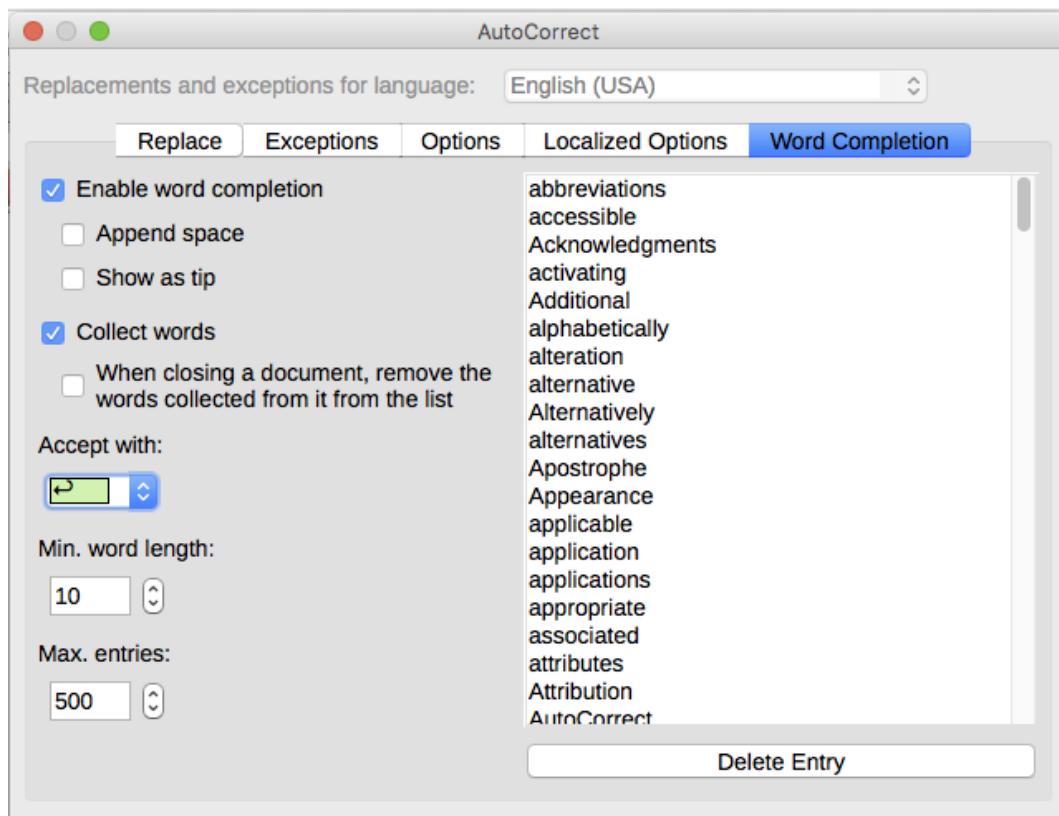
AutoCorrect

Replacements and exceptions for language: English (USA)

Replace | Exceptions | Options | Localized Options | Word Completion

Enable word completion

Append space

Show as tip

Collect words

When closing a document, remove the words collected from it from the list

Accept with:

↩

Min. word length:

10

Max. entries:

500

abbreviations
accessible
Acknowledgments
activating
Additional
alphabetically
alteration
alternative
Alternatively
alternatives
Apostrophe
Appearance
applicable
application
applications
appropriate
associated
attributes
Attribution
AutoCorrect

Delete Entry